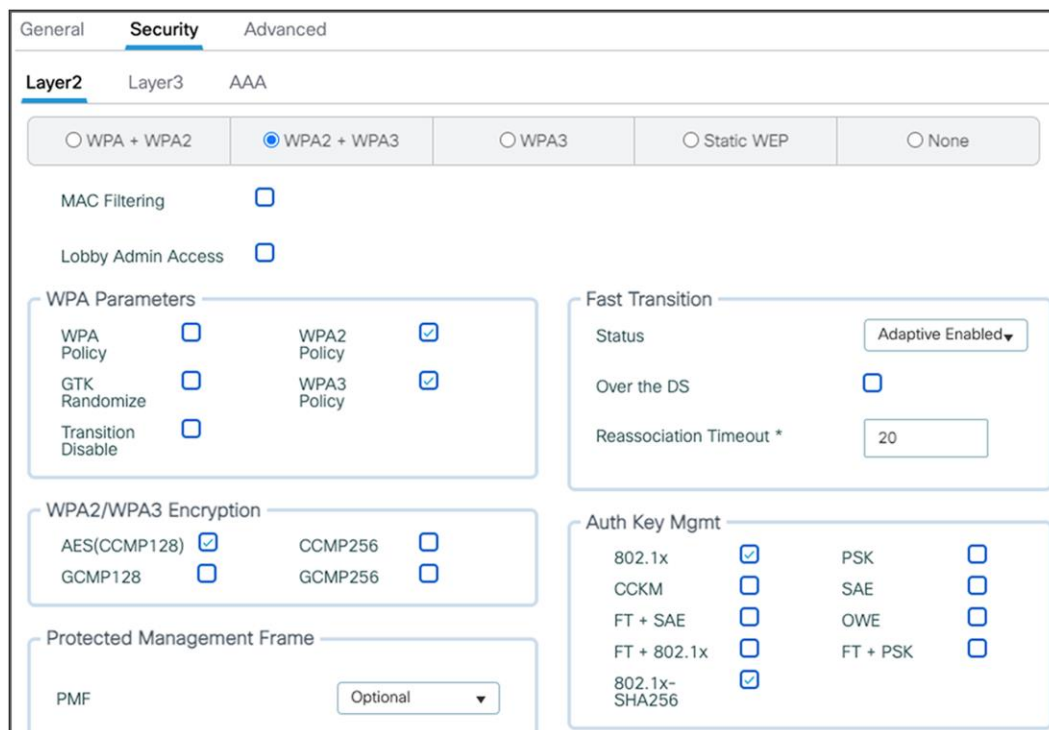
General Security Advanced

Layer2 Layer3 AAA

WPA + WPA2 | WPA2 + WPA3 | WPA3 | Static WEP | None

MAC Filtering

Lobby Admin Access

WPA Parameters

WPA Policy
WPA2 Policy
GTK Randomize
WPA3 Policy
Transition Disable

WPA2/WPA3 Encryption

AES(CCMP128)
CCMP256
GCMP128
GCMP256

Protected Management Frame

PMF
Optional

Fast Transition

Status
Adaptive Enabled
Over the DS
Reassociation Timeout *
20

Auth Key Mgmt

802.1x
PSK
CCKM
SAE
FT + SAE
OWE
FT + 802.1x
FT + PSK
802.1x-SHA256